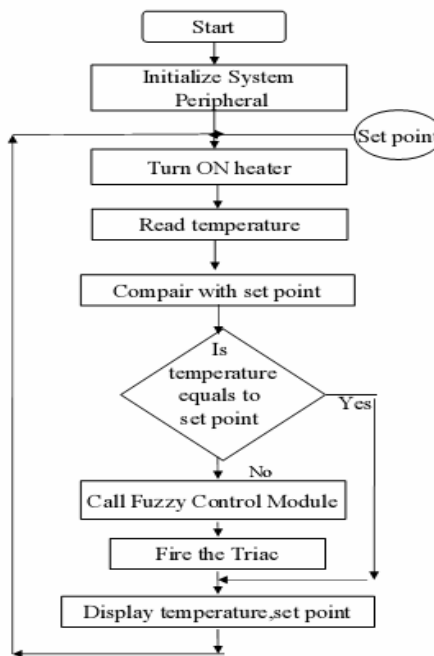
Start

Initialize System Peripheral

Set point

Turn ON heater

Read temperature

Compair with set point

Is temperature equals to set point

Yes

No

Call Fuzzy Control Module

Fire the Triac

Display temperature,set point